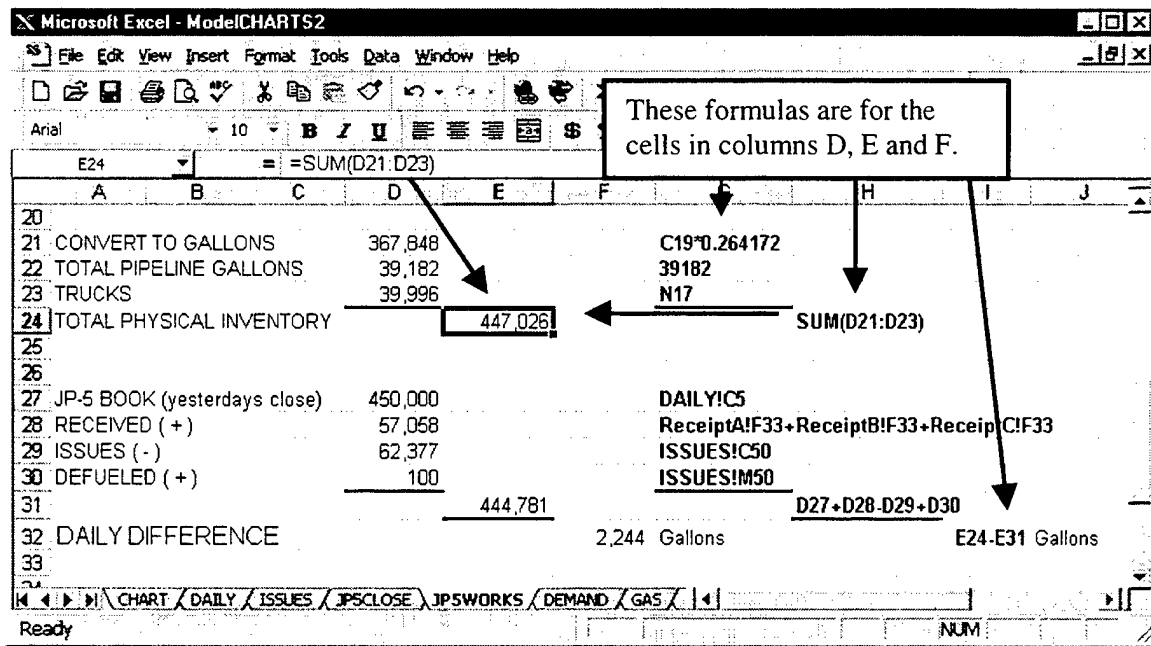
Microsoft Excel - ModelCHARTS2

File Edit View Insert Format Tools Data Window Help

Arial 10 B I U $

E24 = =SUM(D21:D23)

These formulas are for the cells in columns D, E and F.

| | A | B | C | D | E | F | G | H | I | J |
|---|---|---|---|---|---|---|---|---|---|---|
| 20 | | | | | | | | | | |
| 21 | CONVERT TO GALLONS | | | 367,848 | | | C19*0.264172 | | | |
| 22 | TOTAL PIPELINE GALLONS | | | 39,182 | | | 39182 | | | |
| 23 | TRUCKS | | | 39,996 | | | N17 | | | |
| 24 | TOTAL PHYSICAL INVENTORY | | | | 447,026 | | | SUM(D21:D23) | | |
| 25 | | | | | | | | | | |
| 26 | | | | | | | | | | |
| 27 | JP-5 BOOK (yesterdays close) | | | 450,000 | | | DAILY!C5 | | | |
| 28 | RECEIVED ( + ) | | | 57,058 | | | ReceiptA!F33+ReceiptB!F33+Receip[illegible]C!F33 | | | |
| 29 | ISSUES ( - ) | | | 62,377 | | | ISSUES!C50 | | | |
| 30 | DEFUELED ( + ) | | | 100 | | | ISSUES!M50 | | | |
| 31 | | | | | 444,781 | | | D27+D28-D29+D30 | | |
| 32 | DAILY DIFFERENCE | | | | | 2,244 | Gallons | | E24-E31 | Gallons |
| 33 | | | | | | | | | | |

CHART DAILY ISSUES JP5CLOSE JP5WORKS DEMAND GAS

Ready NUM